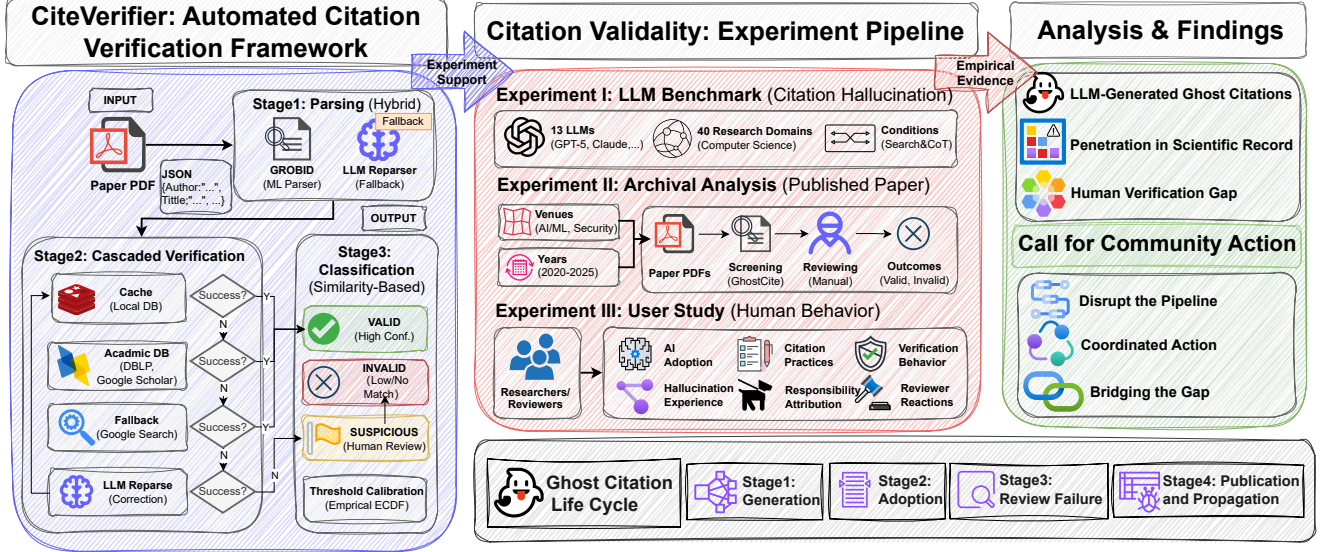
CiteVerifier: Automated Citation Verification Framework

Experiment Support

Citation Validity: Experiment Pipeline

Empirical Evidence

Analysis & Findings

INPUT

Paper PDF

Stage1: Parsing (Hybrid)

Fallback

GROBID (ML Parser)

LLM Reparser (Fallback)

JSON {Author:"...", Tittle:"...", ...}

OUTPUT

Stage2: Cascaded Verification

Cache (Local DB)

Success?

Y

N

Acadmic DB (DBLP, Google Scholar)

Success?

Y

N

Fallback (Google Search)

Success?

Y

N

LLM Reparse (Correction)

Success?

N

Stage3: Classification (Similarity-Based)

VALID (High Conf.)

INVALID (Low/No Match)

SUSPICIOUS (Human Review)

Threshold Calibration (Emprical ECDF)

Experiment I: LLM Benchmark (Citation Hallucination)

13 LLMs (GPT-5, Claude,...)

40 Research Domains (Computer Science)

Conditions (Search&CoT)

Experiment II: Archival Analysis (Published Paper)

Venues (AI/ML, Security)

Years (2020-2025)

Paper PDFs

Screening (GhostCite)

Reviewing (Manual)

Outcomes (Valid, Invalid)

Experiment III: User Study (Human Behavior)

Researchers/ Reviewers

AI Adoption

Citation Practices

Verification Behavior

Hallucination Experience

Responsibility Attribution

Reviewer Reactions

LLM-Generated Ghost Citations

Penetration in Scientific Record

Human Verification Gap

Call for Community Action

Disrupt the Pipeline

Coordinated Action

Bridging the Gap

Ghost Citation Life Cycle

Stage1: Generation

Stage2: Adoption

Stage3: Review Failure

Stage4: Publication and Propagation